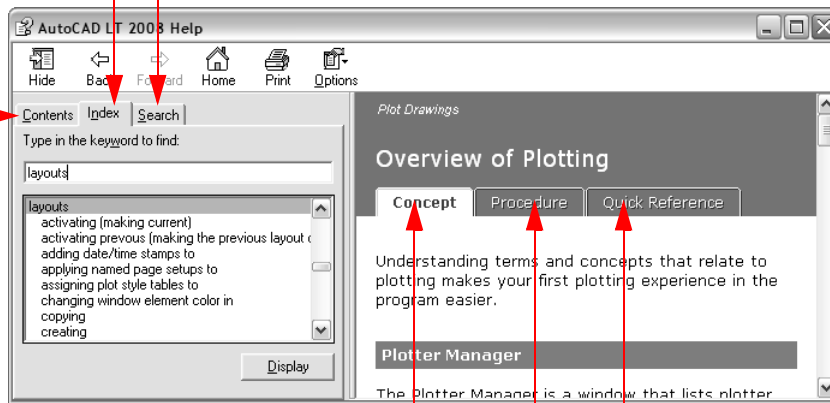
AutoCAD LT 2008 Help

Hide Back Forward Home Print Options

Contents Index Search

Type in the keyword to find:

layouts

layouts
activating (making current)
activating prevous (making the previous layout c
adding date/time stamps to
applying named page setups to
assigning plot style tables to
changing window element color in
copying
creating

Display

Plot Drawings

Overview of Plotting

Concept Procedure Quick Reference

Understanding terms and concepts that relate to plotting makes your first plotting experience in the program easier.

Plotter Manager

The Plotter Manager is a window that lists plotter